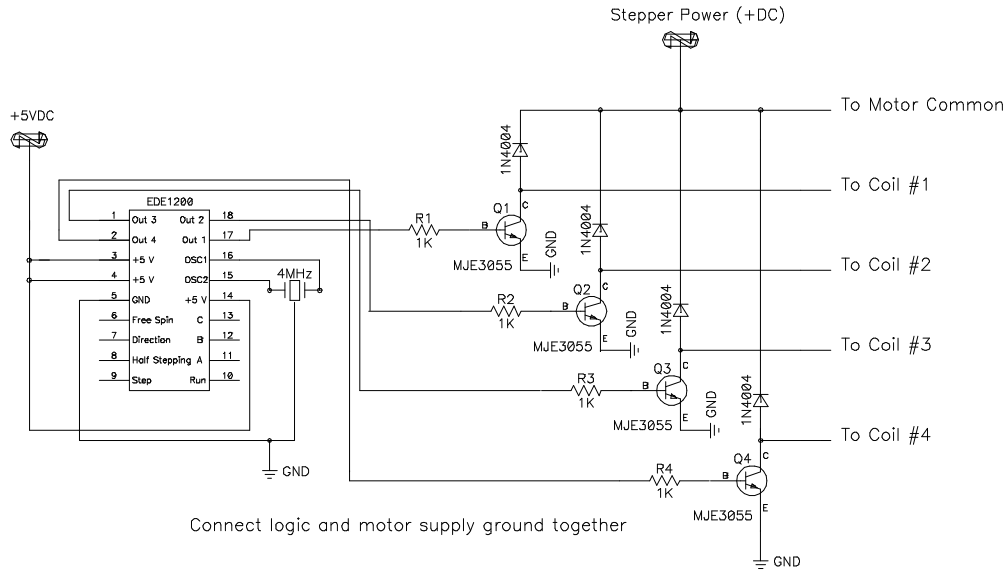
Stepper Power (+DC)

+5VDC

To Motor Common

To Coil #1

To Coil #2

To Coil #3

To Coil #4

EDE1200

| 1 | Out 3 | Out 2 | 18 |
|---|---|---|---|
| 2 | Out 4 | Out 1 | 17 |
| 3 | +5 V | OSC1 | 16 |
| 4 | +5 V | OSC2 | 15 |
| 5 | GND | +5 V | 14 |
| 6 | Free Spin | C | 13 |
| 7 | Direction | B | 12 |
| 8 | Half Stepping | A | 11 |
| 9 | Step | Run | 10 |

4MHz

GND

R1 1K
Q1 B C E
GND
MJE3055
1N4004

R2 1K
Q2 B C E
GND
MJE3055
1N4004

R3 1K
Q3 B C E
GND
MJE3055
1N4004

R4 1K
Q4 B C E
MJE3055
1N4004
GND

Connect logic and motor supply ground together